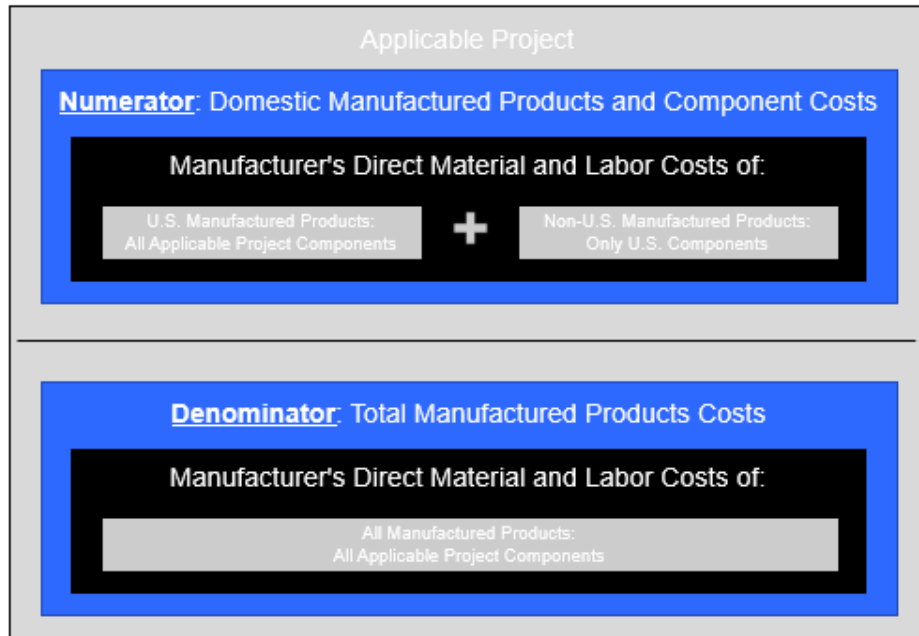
Applicable Project

Numerator: Domestic Manufactured Products and Component Costs

Manufacturer's Direct Material and Labor Costs of:

U.S. Manufactured Products: All Applicable Project Components

+

Non-U.S. Manufactured Products: Only U.S. Components

Denominator: Total Manufactured Products Costs

Manufacturer's Direct Material and Labor Costs of:

All Manufactured Products: All Applicable Project Components